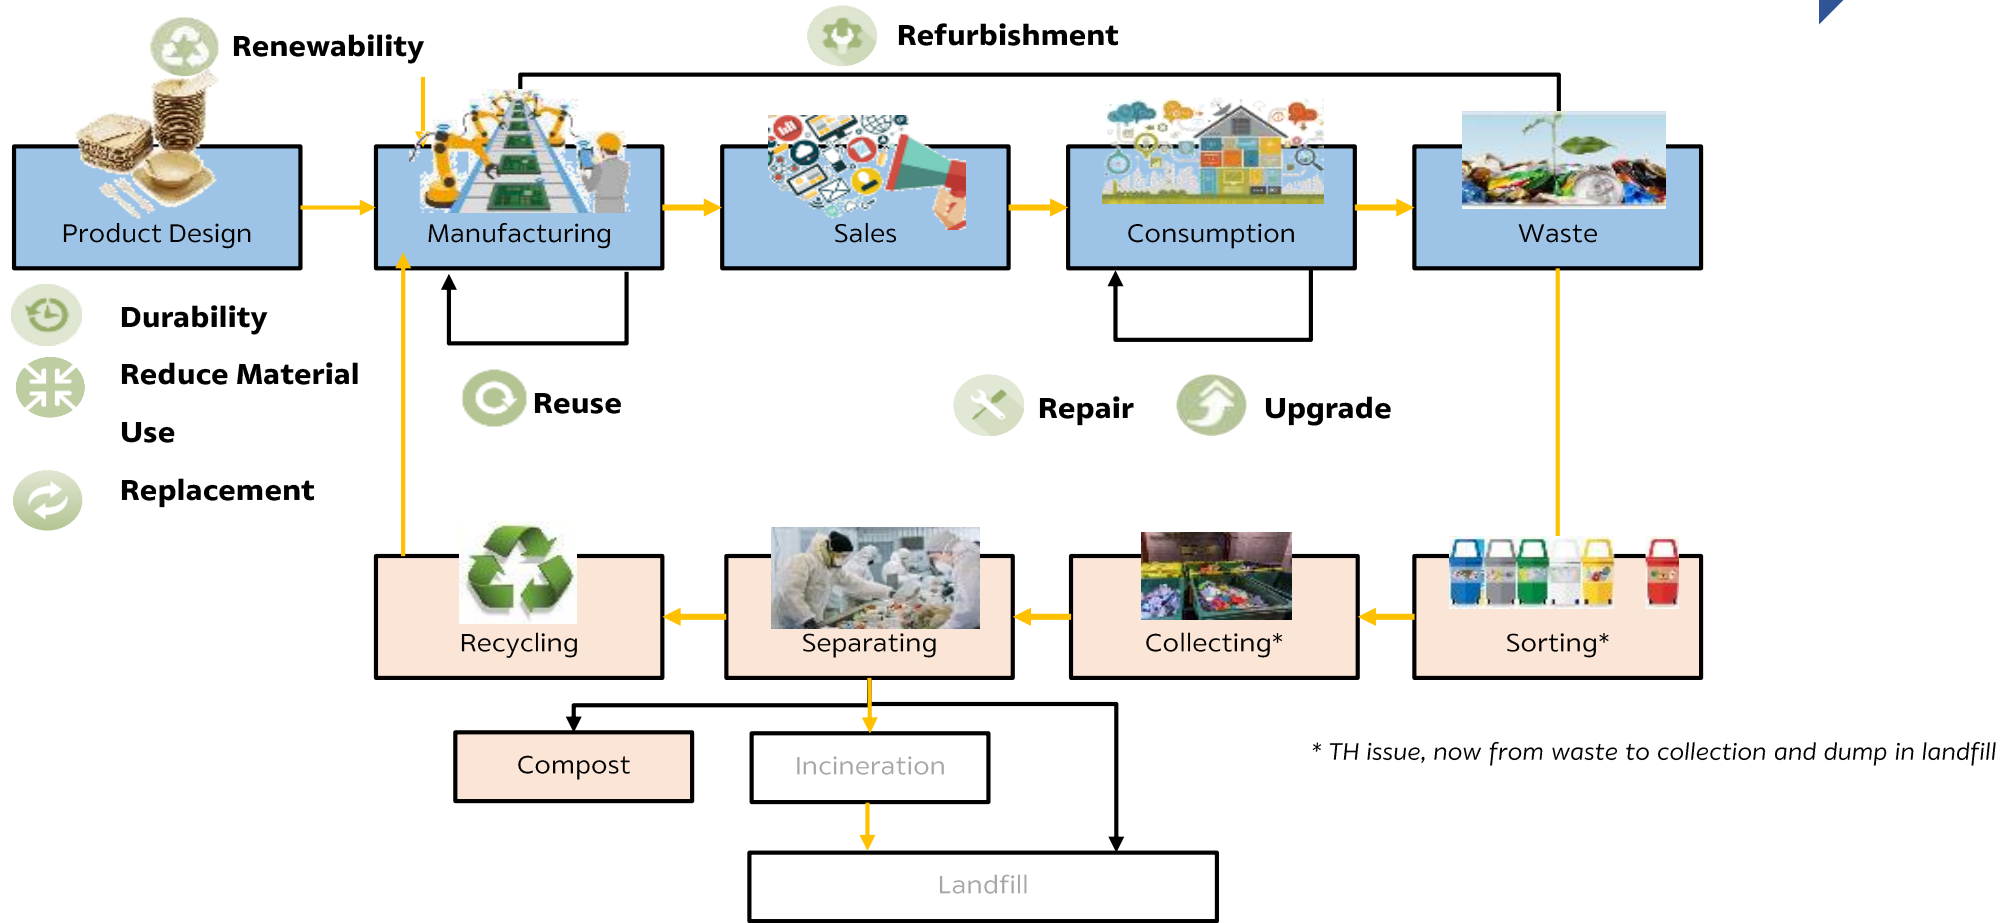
Renewability

Refurbishment

Product Design

Manufacturing

Sales

Consumption

Waste

Durability

Reduce Material Use

Replacement

Reuse

Repair

Upgrade

Recycling

Separating

Collecting*

Sorting*

Compost

Incineration

Landfill

* TH issue, now from waste to collection and dump in landfill